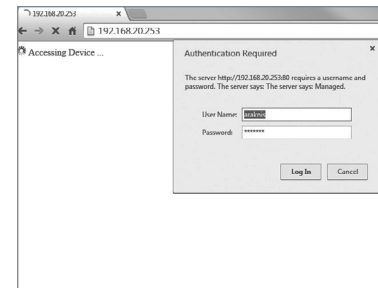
192.168.20.253

192.168.20.253

Accessing Device ...

Authentication Required

×

The server http://192.168.20.253:80 requires a username and password. The server says: The server says: Managed.

User Name: araknid

Password: ********

Log In

Cancel